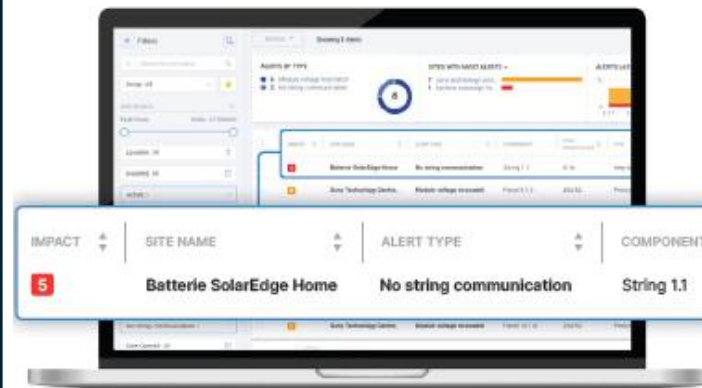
Filters

ALERTS BY TYPE

SITES WITH MOST ALERTS

Batterie SolarEdge Home

No string communication

String 1.1

Module voltage mismatch

| IMPACT | SITE NAME | ALERT TYPE | COMPONENT |
|---|---|---|---|
| 5 | Batterie SolarEdge Home | No string communication | String 1.1 |

No string communication